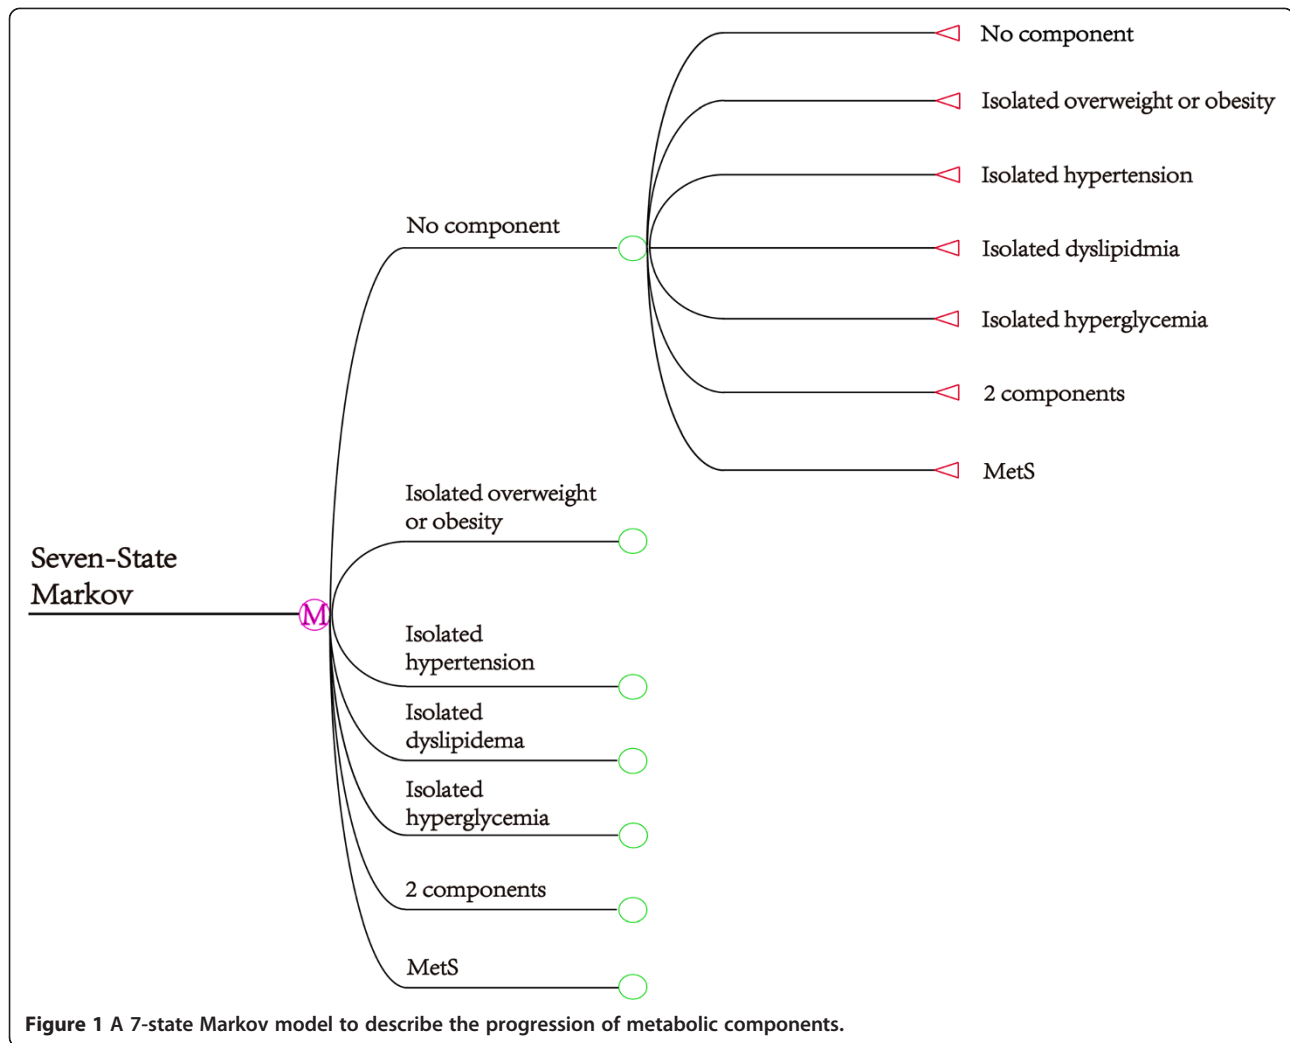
Seven-State Markov

M

No component

No component

Isolated overweight or obesity

Isolated hypertension

Isolated dyslipidmia

Isolated hyperglycemia

2 components

MetS

Isolated overweight or obesity

Isolated hypertension

Isolated dyslipidema

Isolated hyperglycemia

2 components

MetS

**Figure 1** A 7-state Markov model to describe the progression of metabolic components.